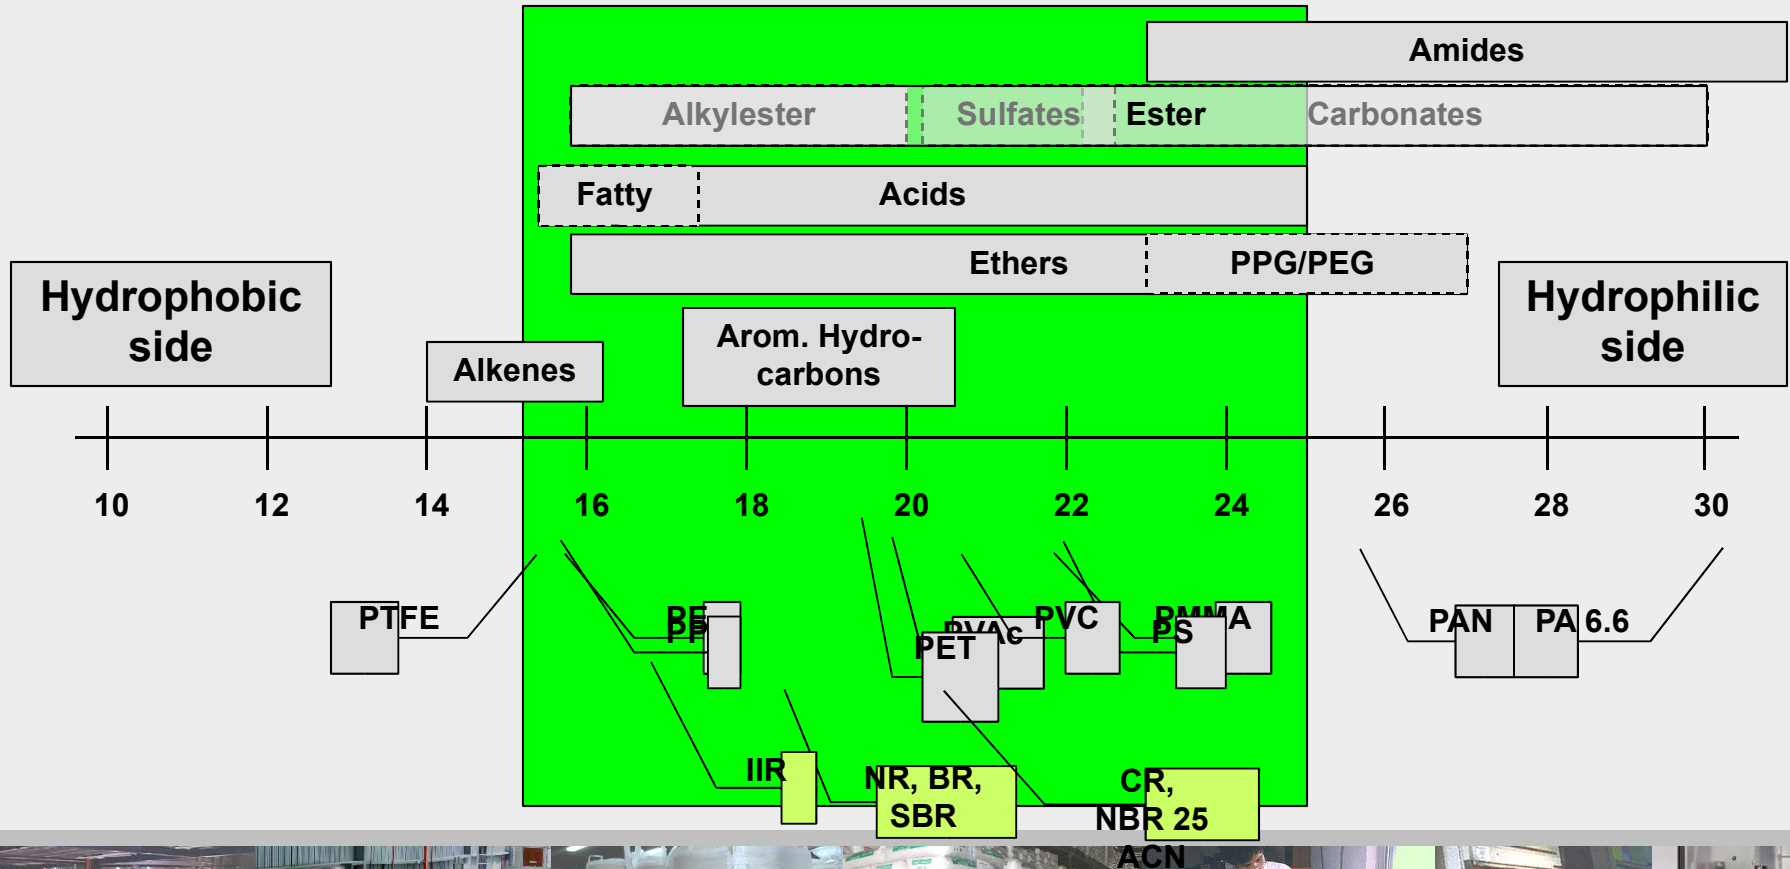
Amides

Alkylester Sulfates Ester Carbonates

Fatty Acids

Ethers PPG/PEG

Hydrophobic side

Hydrophilic side

Alkenes

Arom. Hydrocarbons

10 12 14 16 18 20 22 24 26 28 30

PTFE

PE

PP

PVAc

PVC

PET

PMMA

PS

PAN

PA 6.6

IIR

NR, BR, SBR

CR, NBR 25 ACN